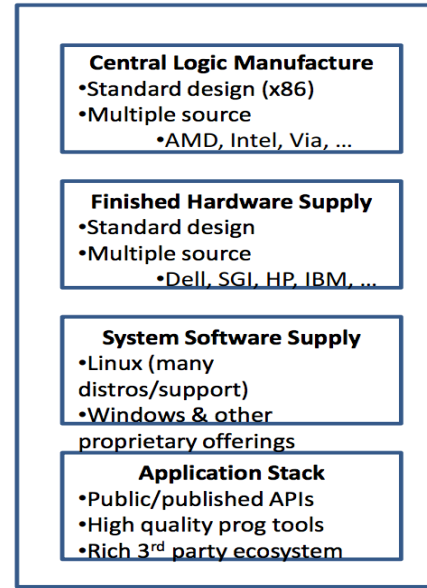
Central Logic Manufacture
•Standard design (x86)
•Multiple source
•AMD, Intel, Via, …

Finished Hardware Supply
•Standard design
•Multiple source
•Dell, SGI, HP, IBM, …

System Software Supply
•Linux (many distros/support)
•Windows & other proprietary offerings

Application Stack
•Public/published APIs
•High quality prog tools
•Rich 3$^{rd}$ party ecosystem